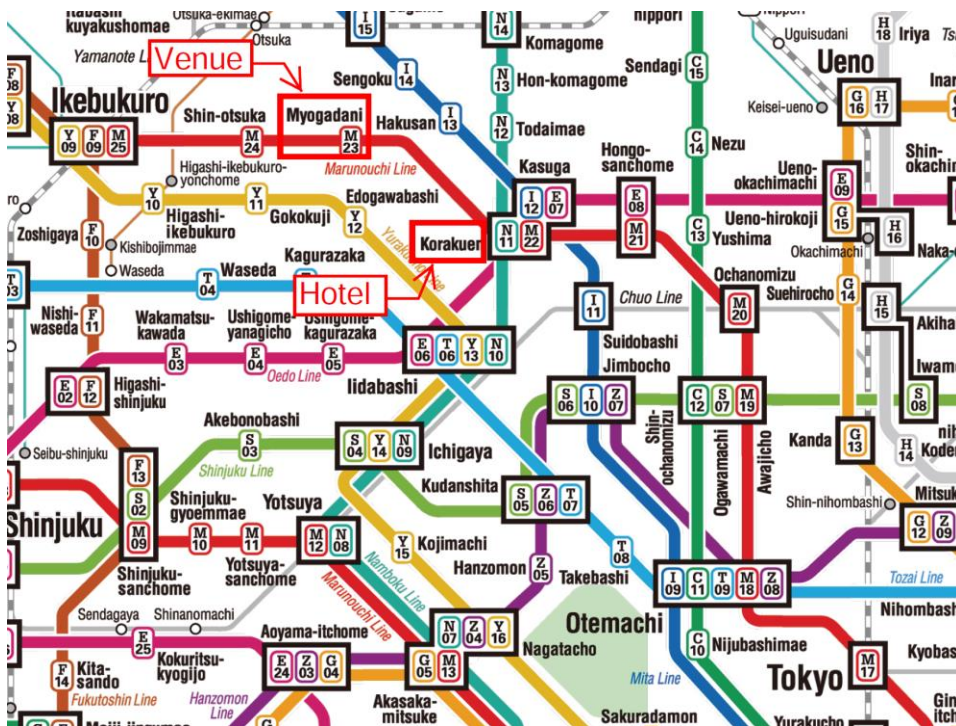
Itabashi kuyakushomae
Otsuka-ekimae
Otsuka
Yamanote Line
Venue
I 15
N 14 Komagome
Nippori
Nippori
Uguisudani
H 18 Iriya
Ueno
Sengoku I 14
N 13 Hon-komagome
Sendagi C 15
Keisei-ueno
G 16 H 17
Ikebukuro
Shin-otsuka
Myogadani
Hakusan I 13
N 12 Todaimae
C 14 Nezu
Y 09 F 09 M 25
M 24
M 23
Marunouchi Line
Higashi-ikebukuro-yonchome
Kasuga
Hongo-sanchome
Ueno-okachimachi
Shin-okachi
Y 10
Y 11
Edogawabashi
I 12 E 07
E 08
E 09
Higashi-ikebukuro
Gokokuji
Y 12
G 15
Ueno-hirokoji
Zoshigaya F 10
Kishibojimmae
Korakuen
N 11 M 22
M 21
C 13 Yushima
H 16
Okachimachi
Naka-o
Waseda
Kagurazaka
Yurakucho Line
T 03
T 04
Waseda
Hotel
Ochanomizu
Suehirocho G 14
I 11
Chuo Line
M 20
H 15
Akiha
Nishi-waseda F 11
Wakamatsu-kawada
Ushigome-yanagicho
Ushigome-kagurazaka
E 06 T 06 Y 13 N 10
Suidobashi
Jimbocho
E 03
E 04
E 05
Oedo Line
Iidabashi
Iwamo
E 02 F 12
Higashi-shinjuku
S 06 I 10 Z 07
C 12 S 07 M 19
S 08
Akebonobashi
S 03
Shinjuku Line
S 04 Y 14 N 09
Ichigaya
Shin-ochanomizu
Ogawamachi
Awajicho
Kanda G 13
H 14 Koden
Seibu-shinjuku
F 13
S 02
M 09
Shinjuku
Kudanshita
S 05 Z 06 T 07
Shin-nihombashi
Mitsuk
G 12 Z 09
Shinjuku-gyoemmae
Yotsuya
M 10
M 11
M 12 N 08
Yotsuya-sanchome
Y 15 Kojimachi
Namboku Line
Marunouchi Line
Hanzomon Z 05
T 08
Takebashi
Shinjuku-sanchome
I 09 C 11 T 09 M 18 Z 08
Tozai Line
Nihombash
Sendagaya
Shinanomachi
Otemachi
E 25
Aoyama-itchome
N 07 Z 04 Y 16
C 10 Nijubashimae
Kyobas
Kokuritsu-kyogijo
E 24 Z 03 G 04
Nagatacho
G 05 M 13
M 17
F 14 Kita-sando
Fukutoshin Line
Hanzomon Line
Mita Line
Tokyo
Akasaka-mitsuke
Sakuradamon
Yurakucho
Gin itch